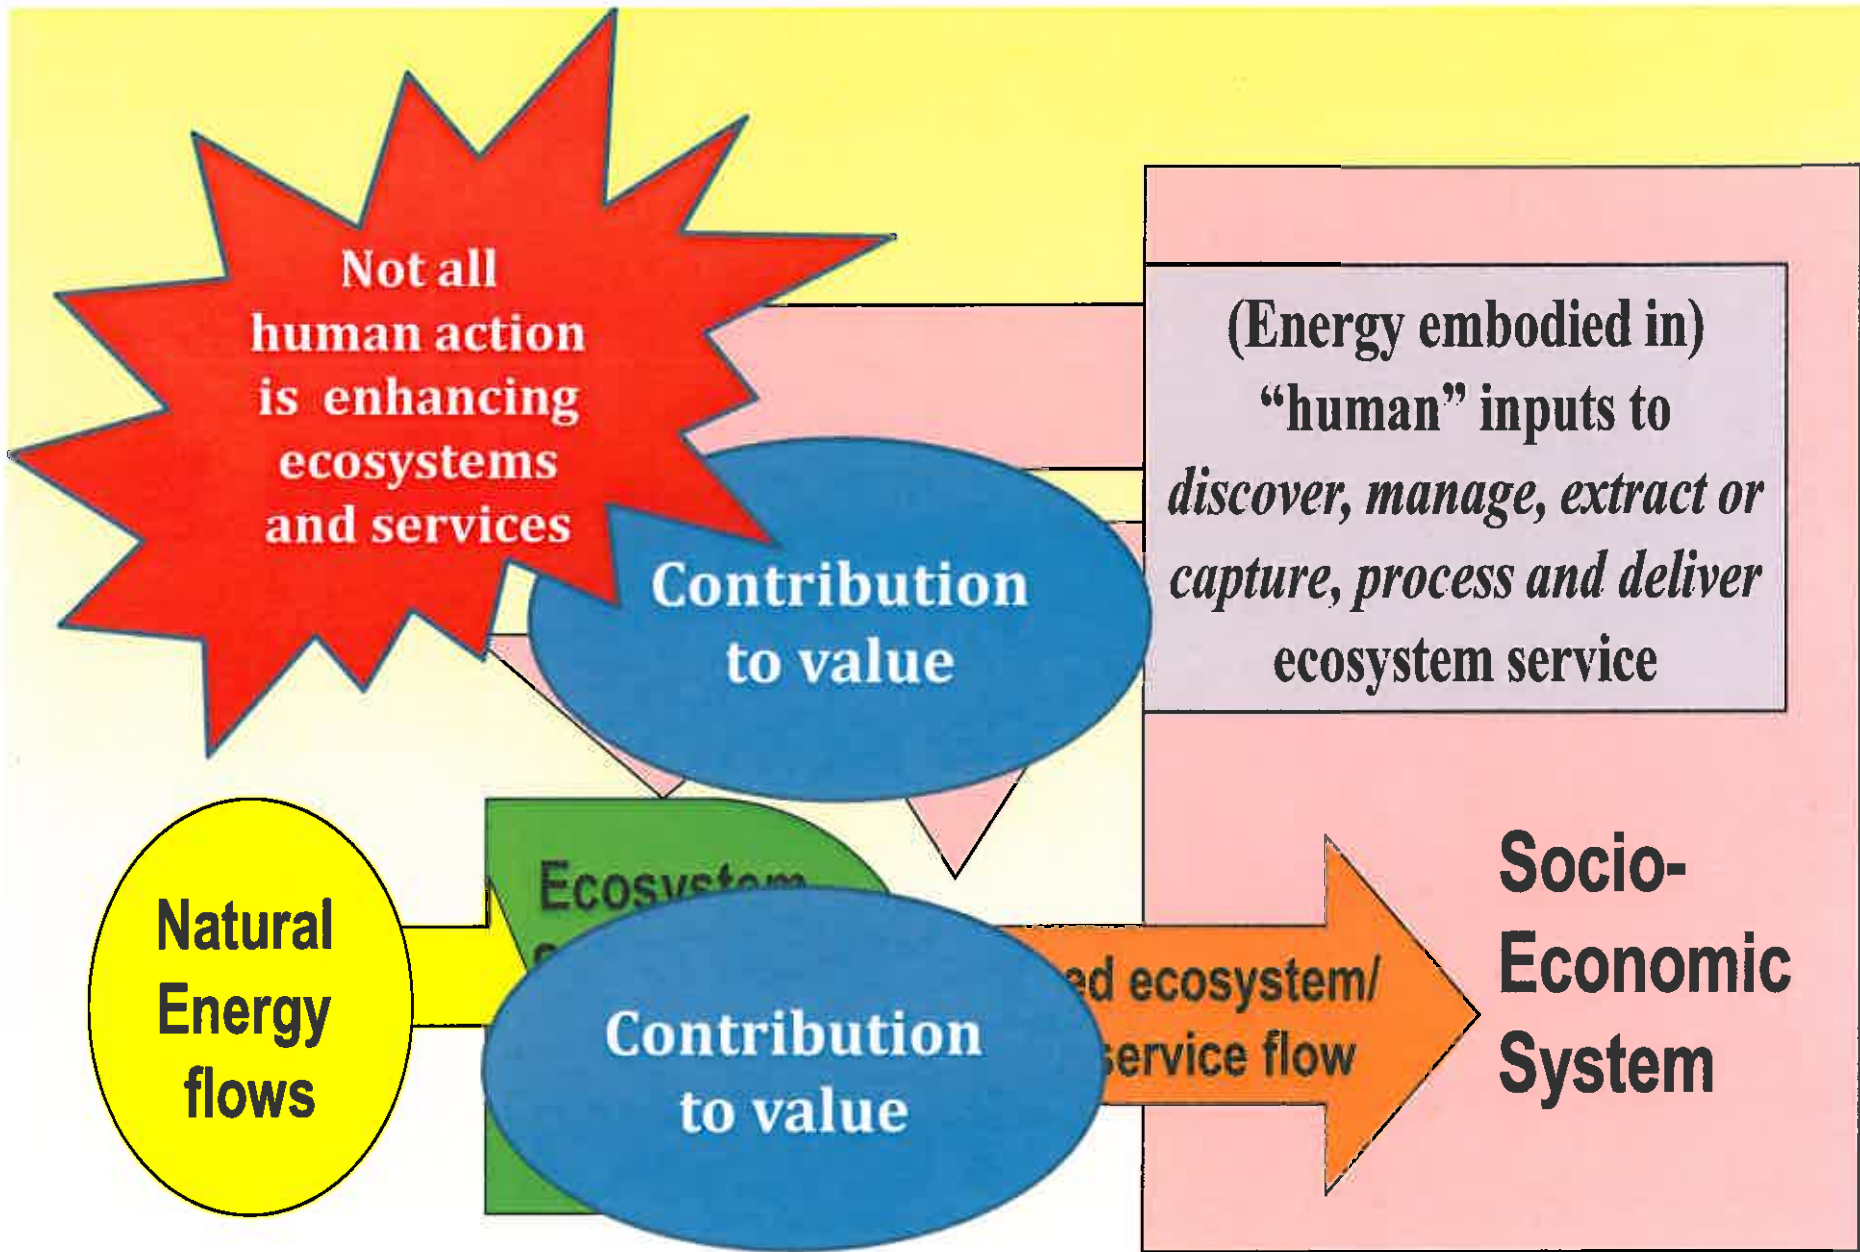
Not all human action is enhancing ecosystems and services

(Energy embodied in) "human" inputs to *discover, manage, extract or capture, process and deliver* ecosystem service

Contribution to value

Natural Energy flows

Ecosystem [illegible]

Contribution to value

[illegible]ed ecosystem/ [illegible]service flow

Socio-Economic System